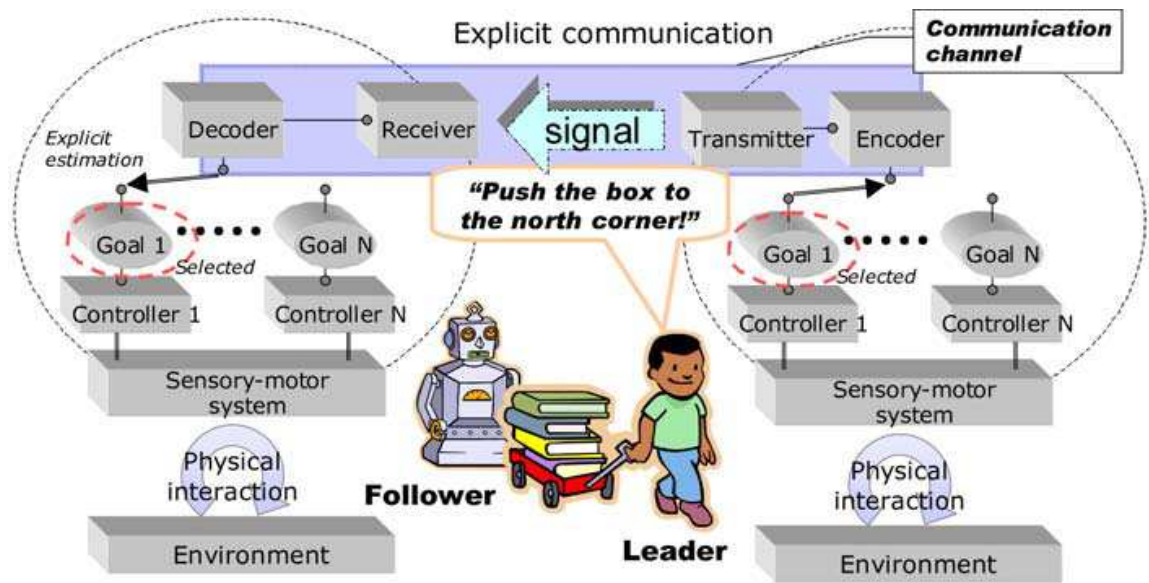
Explicit communication

Communication channel

Decoder

Receiver

signal

Transmitter

Encoder

Explicit estimation

"Push the box to the north corner!"

Goal 1

Goal N

Selected

Goal 1

Selected

Goal N

Controller 1

Controller N

Controller 1

Controller N

Sensory-motor system

Sensory-motor system

Physical interaction

Physical interaction

Follower

Leader

Environment

Environment